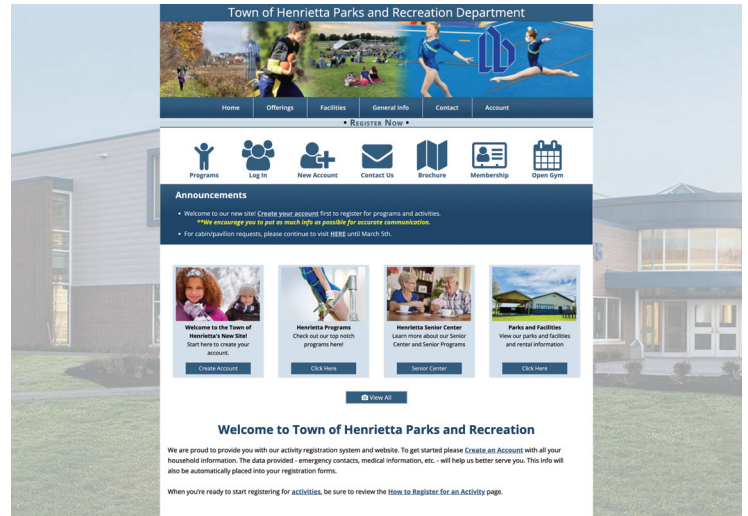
Town of Henrietta Parks and Recreation Department

Home | Offerings | Facilities | General Info | Contact | Account

• Register Now •

Programs
Log In
New Account
Contact Us
Brochure
Membership
Open Gym

Announcements

• Welcome to our new site! Create your account first to register for programs and activities. **We encourage you to put as much info as possible for accurate communication.

• For cabin/pavilion requests, please continue to visit HERE until March 5th.

Welcome to the Town of Henrietta's New Site!
Start here to create your account.
Create Account

Henrietta Programs
Check out our top notch programs here!
Click Here

Henrietta Senior Center
Learn more about our Senior Center and Senior Programs
Senior Center

Parks and Facilities
View our parks and facilities and rental information
Click Here

View All

Welcome to Town of Henrietta Parks and Recreation

We are proud to provide you with our activity registration system and website. To get started please Create an Account with all your household information. The data provided - emergency contacts, medical information, etc. - will help us better serve you. This info will also be automatically placed into your registration forms.

When you're ready to start registering for activities, be sure to review the How to Register for an Activity page.